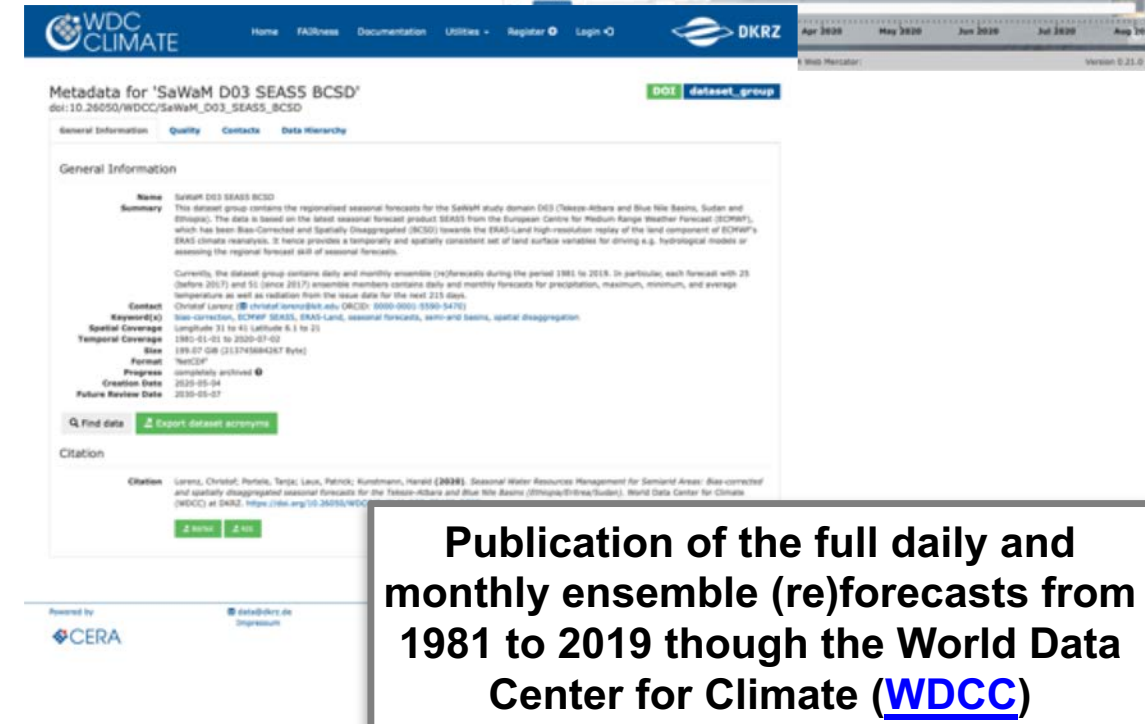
WDC CLIMATE

Home FAIRness Documentation Utilities Register Login

DKRZ

Apr 2020 May 2020 Jun 2020 Jul 2020 Aug 20

Web Mercator: Version 0.21.0

Metadata for 'SaWaM D03 SEAS5 BCSD'
doi:10.26050/WDCC/SaWaM_D03_SEAS5_BCSD

DOI dataset_group

General Information Quality Contacts Data Hierarchy

General Information

Name SaWaM D03 SEAS5 BCSD
Summary This dataset group contains the regionalised seasonal forecasts for the SaWaM study domain D03 (Tekeze-Atbara and Blue Nile Basins, Sudan and Ethiopia). The data is based on the latest seasonal forecast product SEAS5 from the European Centre for Medium-Range Weather Forecast (ECMWF), which has been Bias-Corrected and Spatially Disaggregated (BCSD) towards the ERA5-Land high-resolution replay of the land component of ECMWF's ERA5 climate reanalysis. It hence provides a temporally and spatially consistent set of land surface variables for driving e.g. hydrological models or assessing the regional forecast skill of seasonal forecasts.

Currently, the dataset group contains daily and monthly ensemble (re)forecasts during the period 1981 to 2019. In particular, each forecast with 25 (before 2017) and 51 (since 2017) ensemble members contains daily and monthly forecasts for precipitation, maximum, minimum, and average temperature as well as radiation from the issue date for the next 215 days.
Contact Christof Lorenz (christof.lorenz@kit.edu; ORCID: 0000-0001-5590-5470)
Keyword(s) bias-correction, ECMWF SEAS5, ERA5-Land, seasonal forecasts, semi-arid basins, spatial disaggregation
Spatial Coverage Longitude 31 to 41 Latitude 6.1 to 21
Temporal Coverage 1981-01-01 to 2020-07-02
Size 199.07 GiB (213745684267 Byte)
Format NetCDF
Progress completely archived
Creation Date 2020-05-04
Future Review Date 2030-05-07

Find data Export dataset acronyms

Citation

Citation Lorenz, Christof; Portele, Tanja; Laux, Patrick; Kunstmann, Harald (2020). Seasonal Water Resources Management for Semiarid Areas: Bias-corrected and spatially disaggregated seasonal forecasts for the Tekeze-Atbara and Blue Nile Basins (Ethiopia/Eritrea/Sudan). World Data Center for Climate (WDCC) at DKRZ. https://doi.org/10.26050/WDC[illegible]

BibTeX RIS

Powered by CERA

data@dkrz.de Impressum

Publication of the full daily and monthly ensemble (re)forecasts from 1981 to 2019 though the World Data Center for Climate (WDCC)